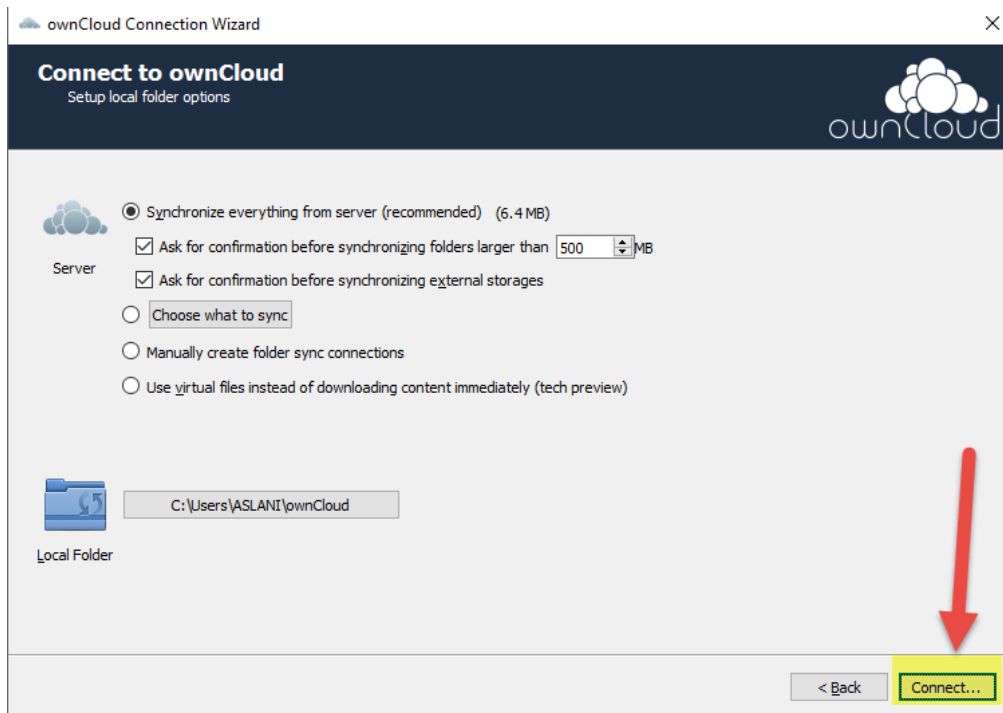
ownCloud Connection Wizard

×

Connect to ownCloud
Setup local folder options

ownCloud

Server

Synchronize everything from server (recommended) (6.4 MB)

Ask for confirmation before synchronizing folders larger than 500 MB

Ask for confirmation before synchronizing external storages

Choose what to sync

Manually create folder sync connections

Use virtual files instead of downloading content immediately (tech preview)

C:\Users\ASLANI\ownCloud

Local Folder

< Back

Connect...